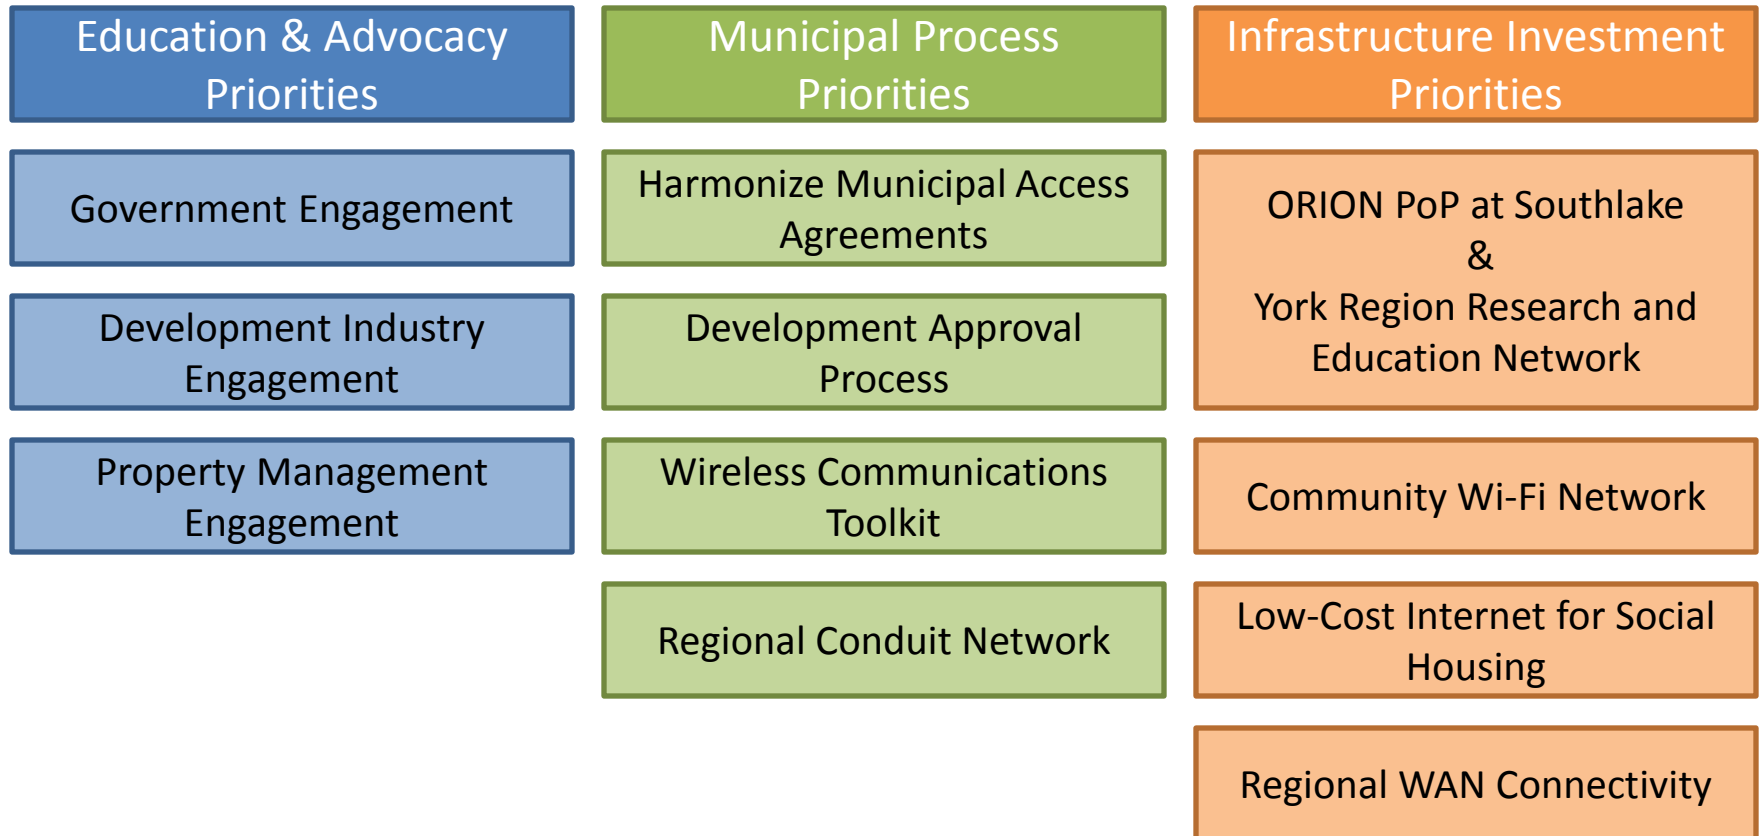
Education & Advocacy Priorities

Government Engagement

Development Industry Engagement

Property Management Engagement

Municipal Process Priorities

Harmonize Municipal Access Agreements

Development Approval Process

Wireless Communications Toolkit

Regional Conduit Network

Infrastructure Investment Priorities

ORION PoP at Southlake
&
York Region Research and Education Network

Community Wi-Fi Network

Low-Cost Internet for Social Housing

Regional WAN Connectivity